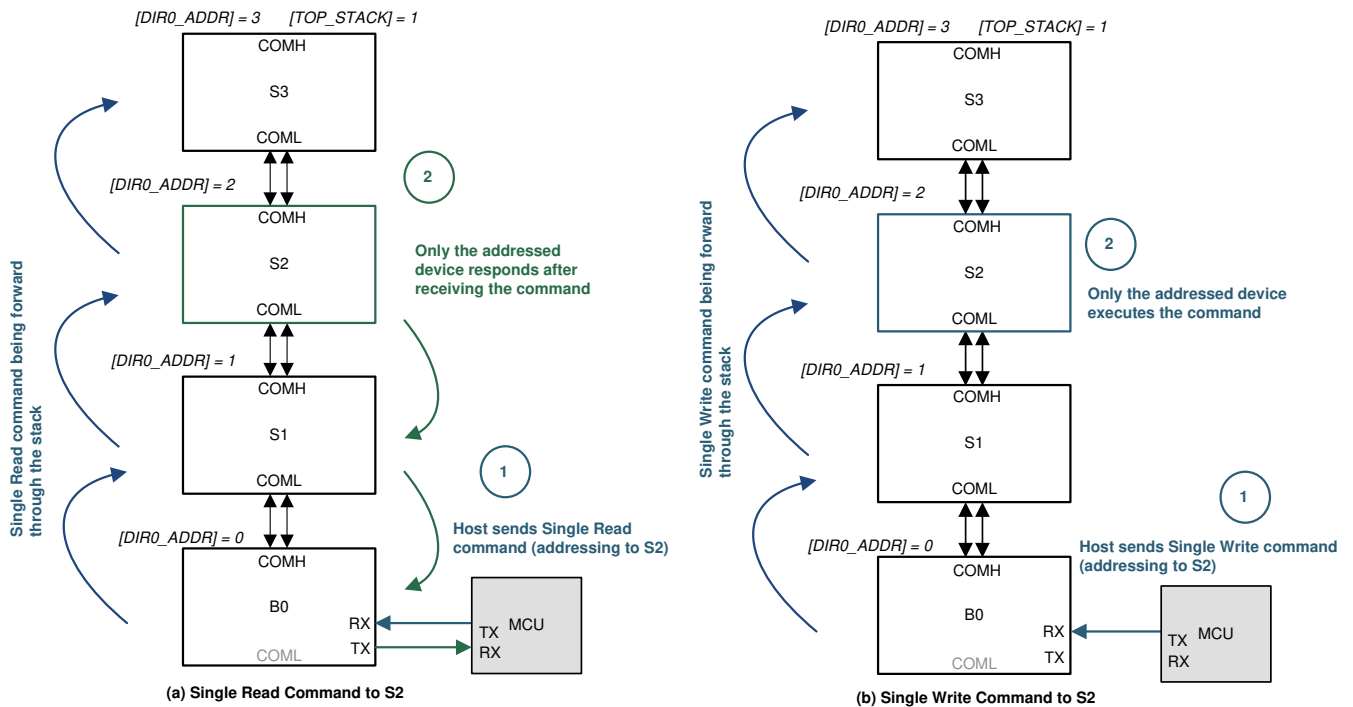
[DIR0_ADDR] = 3 [TOP_STACK] = 1

COMH
S3
COML

[DIR0_ADDR] = 2

2

COMH
S2
COML

Only the addressed device responds after receiving the command

[DIR0_ADDR] = 1

COMH
S1
COML

1

Host sends Single Read command (addressing to S2)

[DIR0_ADDR] = 0

COMH
B0
RX
TX
COML

TX MCU
RX

Single Read command being forward through the stack

(a) Single Read Command to S2

[DIR0_ADDR] = 3 [TOP_STACK] = 1

COMH
S3
COML

[DIR0_ADDR] = 2

COMH
S2
COML

2

Only the addressed device executes the command

[DIR0_ADDR] = 1

COMH
S1
COML

1

Host sends Single Write command (addressing to S2)

[DIR0_ADDR] = 0

COMH
B0
RX
TX
COML

TX MCU
RX

Single Write command being forward through the stack

(b) Single Write Command to S2